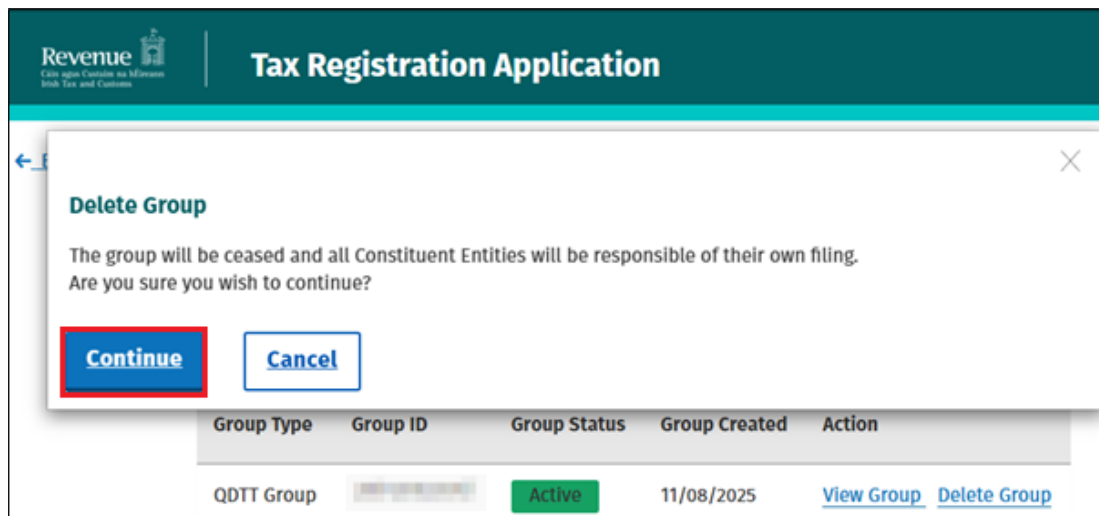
Revenue
Cáin agus Custaim na hÉireann
Irish Tax and Customs

Tax Registration Application

← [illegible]

Delete Group

The group will be ceased and all Constituent Entities will be responsible of their own filing.
Are you sure you wish to continue?

Continue Cancel

| Group Type | Group ID | Group Status | Group Created | Action |
|---|---|---|---|---|
| QDTT Group | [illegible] | Active | 11/08/2025 | View Group Delete Group |